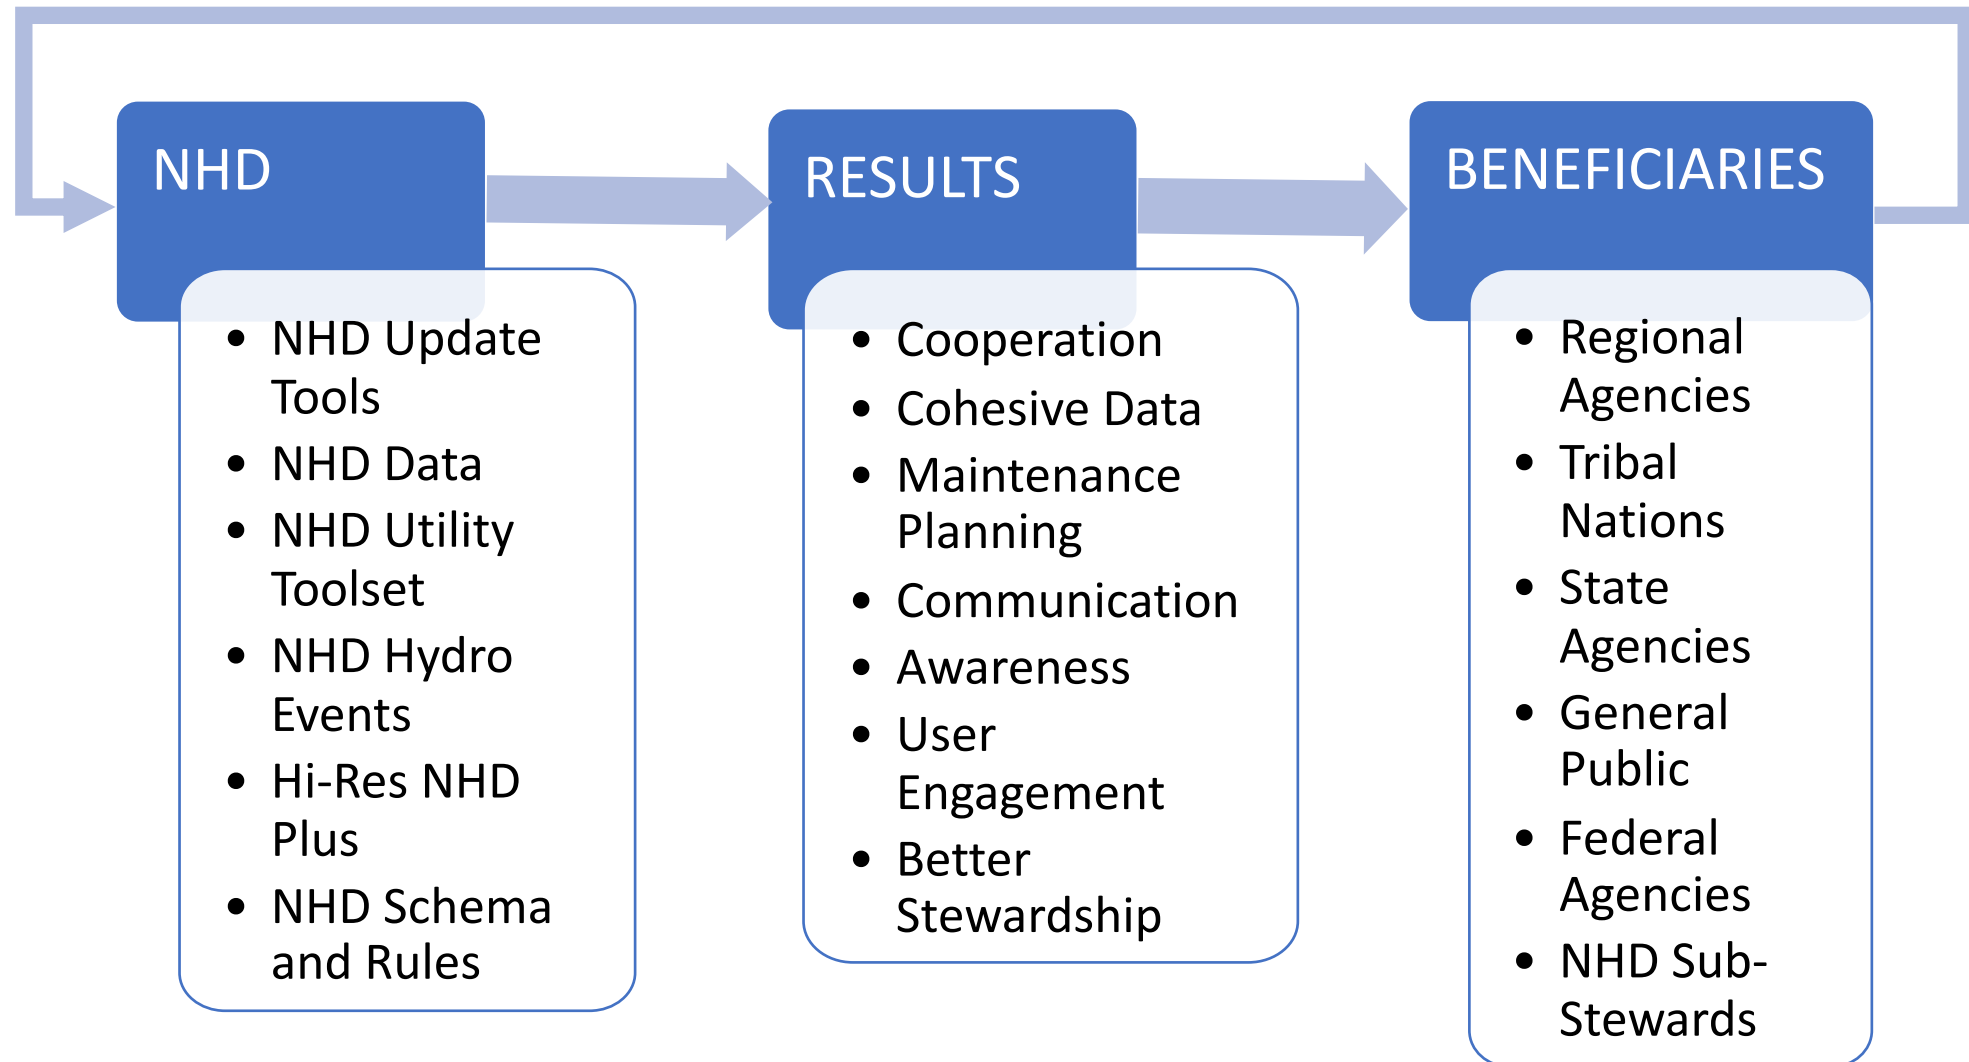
NHD

- NHD Update Tools
- NHD Data
- NHD Utility Toolset
- NHD Hydro Events
- Hi-Res NHD Plus
- NHD Schema and Rules

RESULTS

- Cooperation
- Cohesive Data
- Maintenance Planning
- Communication
- Awareness
- User Engagement
- Better Stewardship

BENEFICIARIES

- Regional Agencies
- Tribal Nations
- State Agencies
- General Public
- Federal Agencies
- NHD Sub-Stewards